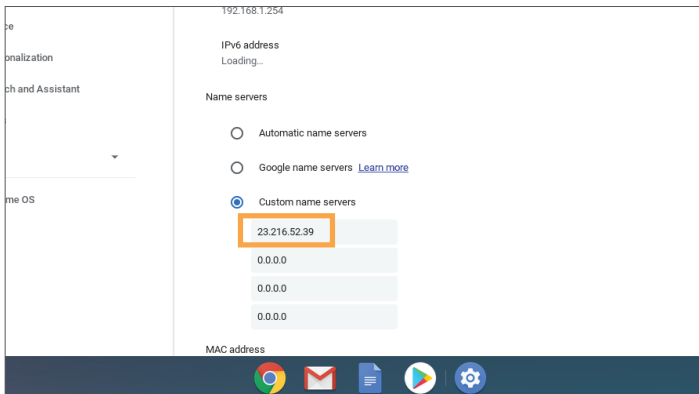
ce
onalization
ch and Assistant
me OS

192.168.1.254

IPv6 address
Loading...

Name servers

Automatic name servers

Google name servers Learn more

Custom name servers

23.216.52.39

0.0.0.0

0.0.0.0

0.0.0.0

MAC address